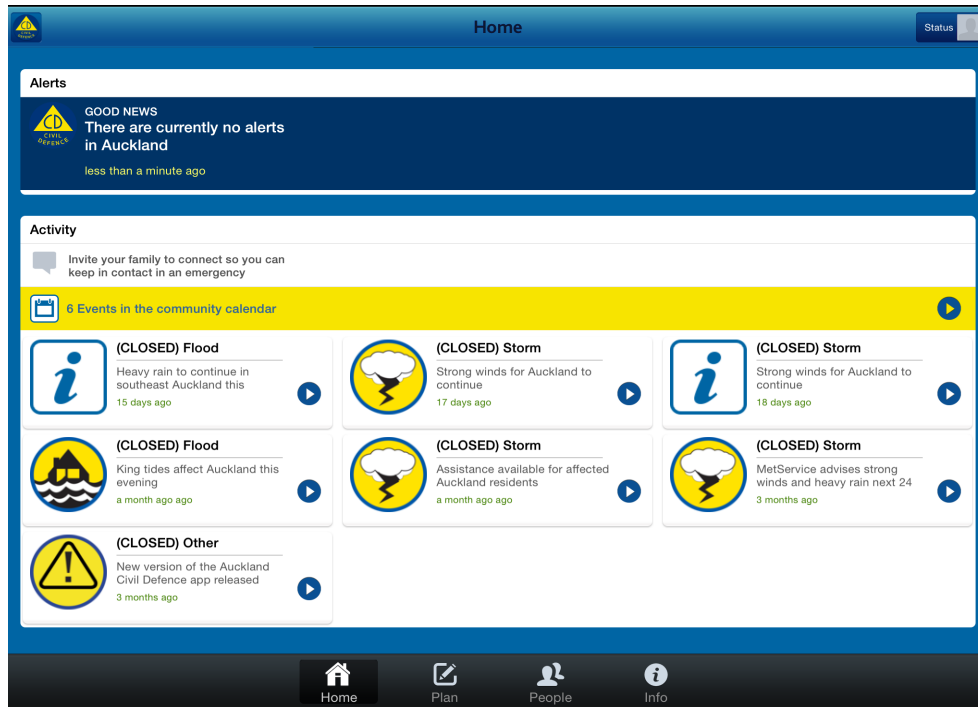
Home

Status

Alerts

CD CIVIL DEFENCE

GOOD NEWS
There are currently no alerts in Auckland
less than a minute ago

Activity

Invite your family to connect so you can keep in contact in an emergency

6 Events in the community calendar

(CLOSED) Flood
Heavy rain to continue in southeast Auckland this
15 days ago

(CLOSED) Storm
Strong winds for Auckland to continue
17 days ago

(CLOSED) Storm
Strong winds for Auckland to continue
18 days ago

(CLOSED) Flood
King tides affect Auckland this evening
a month ago ago

(CLOSED) Storm
Assistance available for affected Auckland residents
a month ago ago

(CLOSED) Storm
MetService advises strong winds and heavy rain next 24
3 months ago

(CLOSED) Other
New version of the Auckland Civil Defence app released
3 months ago

Home Plan People Info